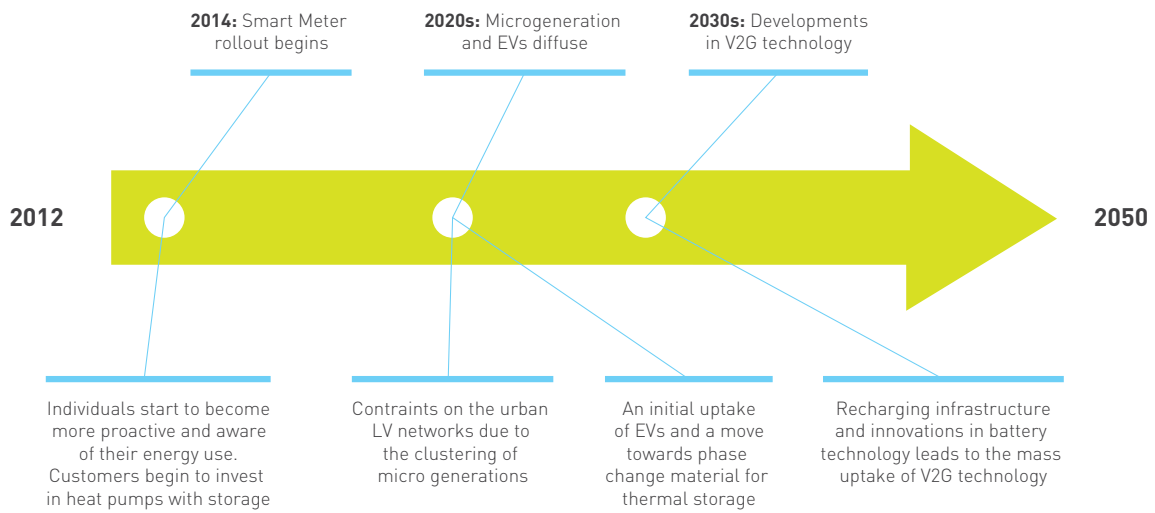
**2014:** Smart Meter rollout begins

**2020s:** Microgeneration and EVs diffuse

**2030s:** Developments in V2G technology

**2012**

**2050**

Individuals start to become more proactive and aware of their energy use. Customers begin to invest in heat pumps with storage

Contraints on the urban LV networks due to the clustering of micro generations

An initial uptake of EVs and a move towards phase change material for thermal storage

Recharging infrastructure and innovations in battery technology leads to the mass uptake of V2G technology